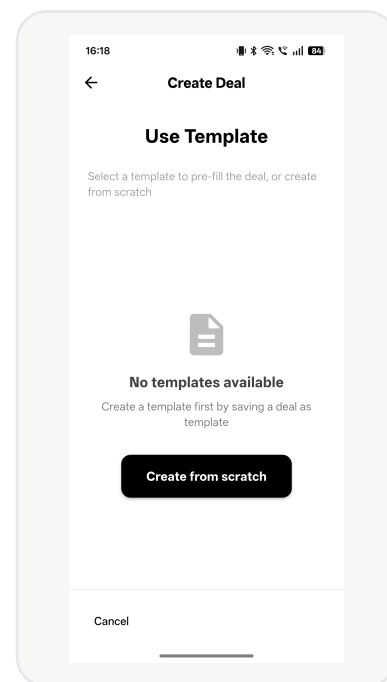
16:18

84

Create Deal

Use Template

Select a template to pre-fill the deal, or create from scratch

No templates available

Create a template first by saving a deal as template

Create from scratch

Cancel